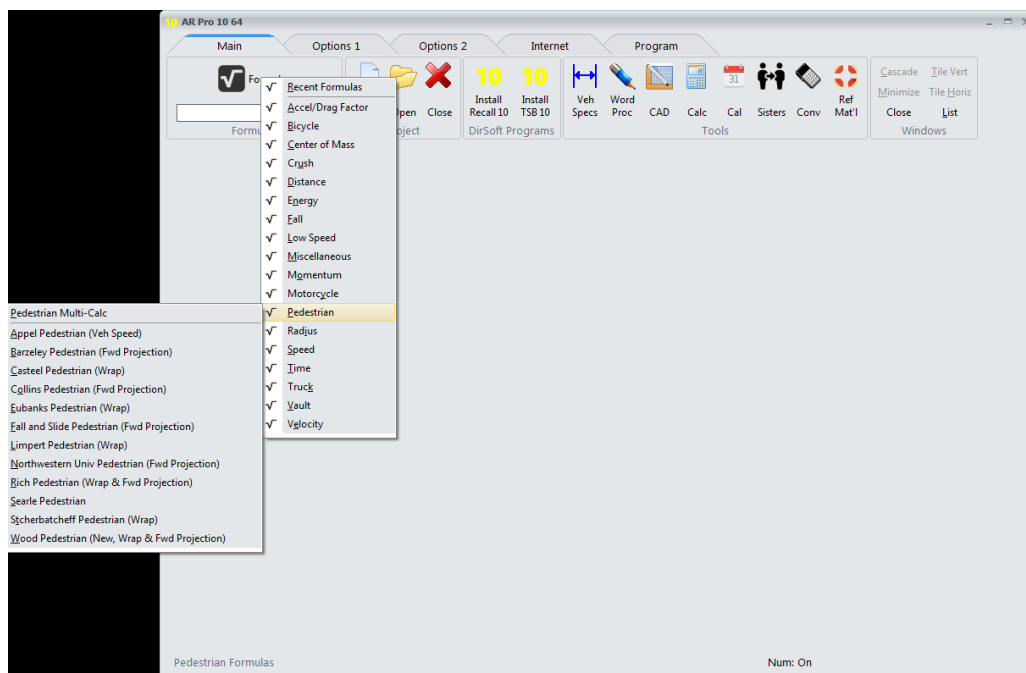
10 AR Pro 10 64

Main | Options 1 | Options 2 | Internet | Program

Form
Formu
Open Close
oject
10 10
Install Recall 10
Install TSB 10
DirSoft Programs
Veh Specs
Word Proc
CAD
Calc
31
Cal
Sisters
Conv
Ref Mat'l
Tools
Cascade Tile Vert
Minimize Tile Horiz
Close List
Windows

√ Recent Formulas
√ Accel/Drag Factor
√ Bicycle
√ Center of Mass
√ Crush
√ Distance
√ Energy
√ Fall
√ Low Speed
√ Miscellaneous
√ Momentum
√ Motorcycle
√ Pedestrian
√ Radius
√ Speed
√ Time
√ Truck
√ Vault
√ Velocity

Pedestrian Multi-Calc
Appel Pedestrian (Veh Speed)
Barzeley Pedestrian (Fwd Projection)
Casteel Pedestrian (Wrap)
Collins Pedestrian (Fwd Projection)
Eubanks Pedestrian (Wrap)
Fall and Slide Pedestrian (Fwd Projection)
Limpert Pedestrian (Wrap)
Northwestern Univ Pedestrian (Fwd Projection)
Rich Pedestrian (Wrap & Fwd Projection)
Searle Pedestrian
Stcherbatcheff Pedestrian (Wrap)
Wood Pedestrian (New, Wrap & Fwd Projection)

Pedestrian Formulas
Num: On